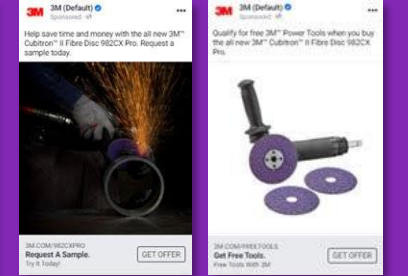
3M (Default)
Sponsored

Help save time and money with the all new 3M™ Cubitron™ II Fibre Disc 982CX Pro. Request a sample today.

3M.COM/982CXPRO
Request A Sample.
Try It Today!
GET OFFER

3M (Default)
Sponsored

Qualify for free 3M™ Power Tools when you buy the all new 3M™ Cubitron™ II Fibre Disc 982CX Pro.

3M.COM/FREETOOLS
Get Free Tools.
Free Tools With 3M
GET OFFER